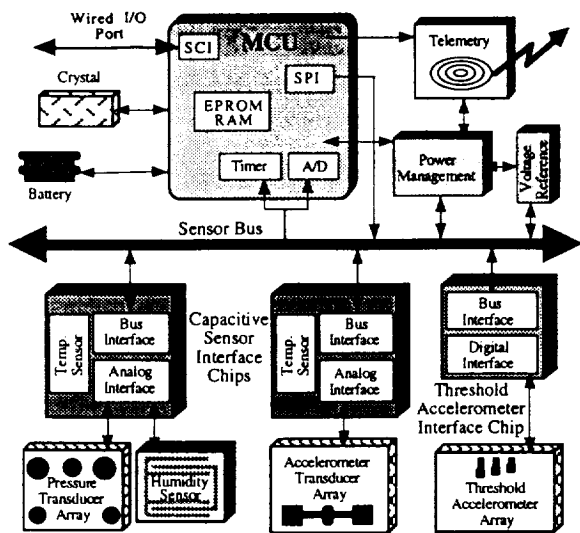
Wired I/O Port

SCI

MCU

SPI

Telemetry

Crystal

EPROM RAM

Battery

Power Management

Voltage Reference

Timer

A/D

Sensor Bus

Temp. Sensor

Bus Interface

Analog Interface

Capacitive Sensor Interface Chips

Temp. Sensor

Bus Interface

Analog Interface

Bus Interface

Digital Interface

Threshold Accelerometer Interface Chip

Pressure Transducer Array

Humidity Sensor

Accelerometer Transducer Array

Threshold Accelerometer Array